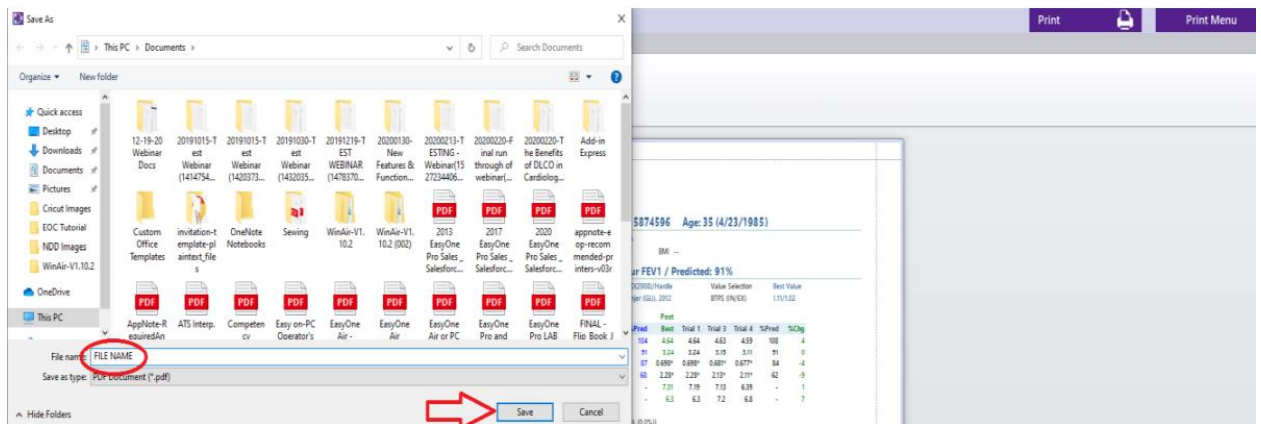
Save As

← → ↑ > This PC > Documents >

Search Documents

Organize ▾   New folder

Quick access
Desktop
Downloads
Documents
Pictures
Cricut Images
EOC Tutorial
NDD Images
WinAir-V1.10.2
OneDrive
This PC

12-19-20 Webinar Docs
20191015-Test Webinar (1414754...
20191015-Test Webinar (1420373...
20191030-Test Webinar (1432035...
20191219-TEST WEBINAR (1478370...
20200130-New Features & Function...
20200213-TESTING - Webinar(1527234406...
20200220-Final run through of webinar(...
20200220-The Benefits of DLCO in Cardiolog...
Add-in Express

Custom Office Templates
invitation-template-plaintext_files
OneNote Notebooks
Sewing
WinAir-V1.10.2
WinAir-V1.10.2 (002)
2013 EasyOne Pro Sales_ Salesforc...
2017 EasyOne Pro Sales_ Salesforc...
2020 EasyOne Pro Sales_ Salesforc...
appnote-eop-recommended-printers-v03r

AppNote-RequiredAn
ATS Interp.
Competency
Easy on-PC Operator's
EasyOne Air -
EasyOne Air
EasyOne Air or PC
EasyOne Pro and
EasyOne Pro LAB
FINAL - Flip Book J

File name: FILE NAME
Save as type: PDF Document (*.pdf)

Hide Folders
Save   Cancel

Print   Print Menu

5874596   Age: 35 (4/23/1985)

BMI --

ur FEV1 / Predicted: 91%

| %Pred | Best | Trial 1 | Trial 3 | Trial 4 | %Pred | %Chg |
|---|---|---|---|---|---|---|
| 104 | 4.64 | 4.64 | 4.63 | 4.59 | 108 | 4 |
| 91 | 3.24 | 3.24 | 3.15 | 3.11 | 91 | 0 |
| 87 | 0.698* | 0.698* | 0.681* | 0.677* | 84 | -4 |
| 68 | 2.28* | 2.28* | 2.13* | 2.11* | 62 | -9 |
| - | 7.31 | 7.19 | 7.13 | 6.39 | - | 1 |
| - | 6.3 | 6.3 | 7.2 | 6.8 | - | 7 |